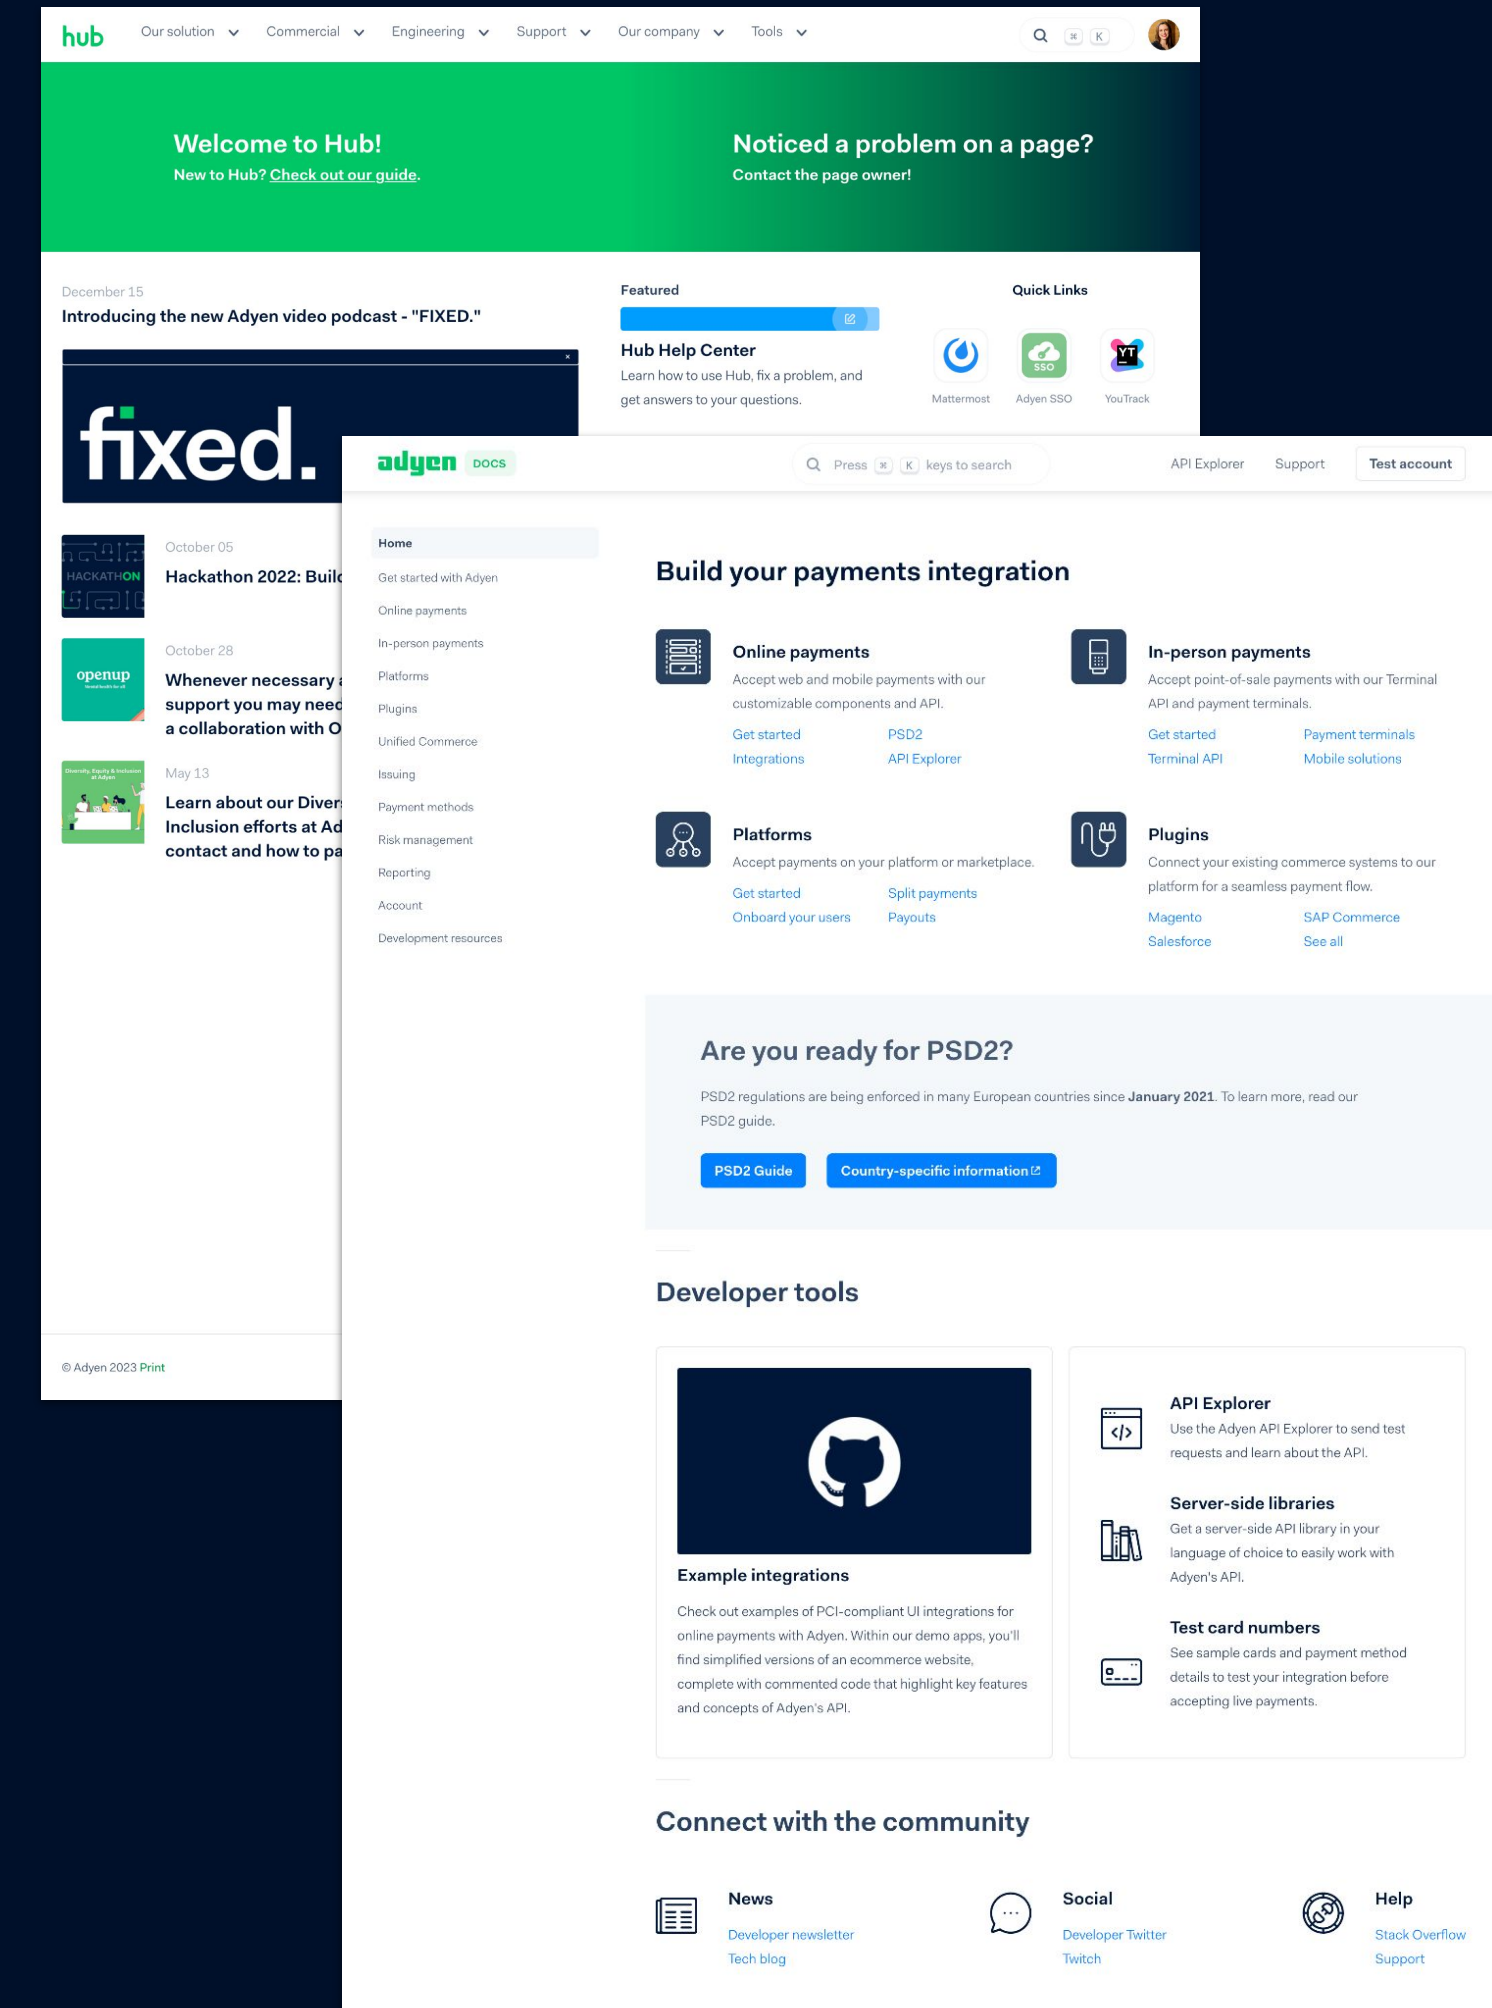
hub Our solution Commercial Engineering Support Our company Tools

⌘ K

Welcome to Hub!
New to Hub? Check out our guide.

Noticed a problem on a page?
Contact the page owner!

December 15
Introducing the new Adyen video podcast - "FIXED."

fixed.

October 05
Hackathon 2022: Buil

HACKATHON

October 28
Whenever necessary support you may need a collaboration with O

openup

May 13
Learn about our Diver Inclusion efforts at Ad contact and how to pa

Diversity, Equity & Inclusion at Adyen

Featured

Hub Help Center
Learn how to use Hub, fix a problem, and get answers to your questions.

Quick Links

Mattermost
SSO
Adyen SSO
YT
YouTrack

© Adyen 2023 Print

adyen DOCS

Press ⌘ K keys to search

API Explorer Support Test account

Home
Get started with Adyen
Online payments
In-person payments
Platforms
Plugins
Unified Commerce
Issuing
Payment methods
Risk management
Reporting
Account
Development resources

Build your payments integration

Online payments
Accept web and mobile payments with our customizable components and API.
Get started
PSD2
Integrations
API Explorer

In-person payments
Accept point-of-sale payments with our Terminal API and payment terminals.
Get started
Payment terminals
Terminal API
Mobile solutions

Platforms
Accept payments on your platform or marketplace.
Get started
Split payments
Onboard your users
Payouts

Plugins
Connect your existing commerce systems to our platform for a seamless payment flow.
Magento
SAP Commerce
Salesforce
See all

Are you ready for PSD2?

PSD2 regulations are being enforced in many European countries since **January 2021**. To learn more, read our PSD2 guide.

PSD2 Guide
Country-specific information

Developer tools

Example integrations
Check out examples of PCI-compliant UI integrations for online payments with Adyen. Within our demo apps, you'll find simplified versions of an ecommerce website, complete with commented code that highlight key features and concepts of Adyen's API.

API Explorer
Use the Adyen API Explorer to send test requests and learn about the API.

Server-side libraries
Get a server-side API library in your language of choice to easily work with Adyen's API.

Test card numbers
See sample cards and payment method details to test your integration before accepting live payments.

Connect with the community

News
Developer newsletter
Tech blog

Social
Developer Twitter
Twitch

Help
Stack Overflow
Support